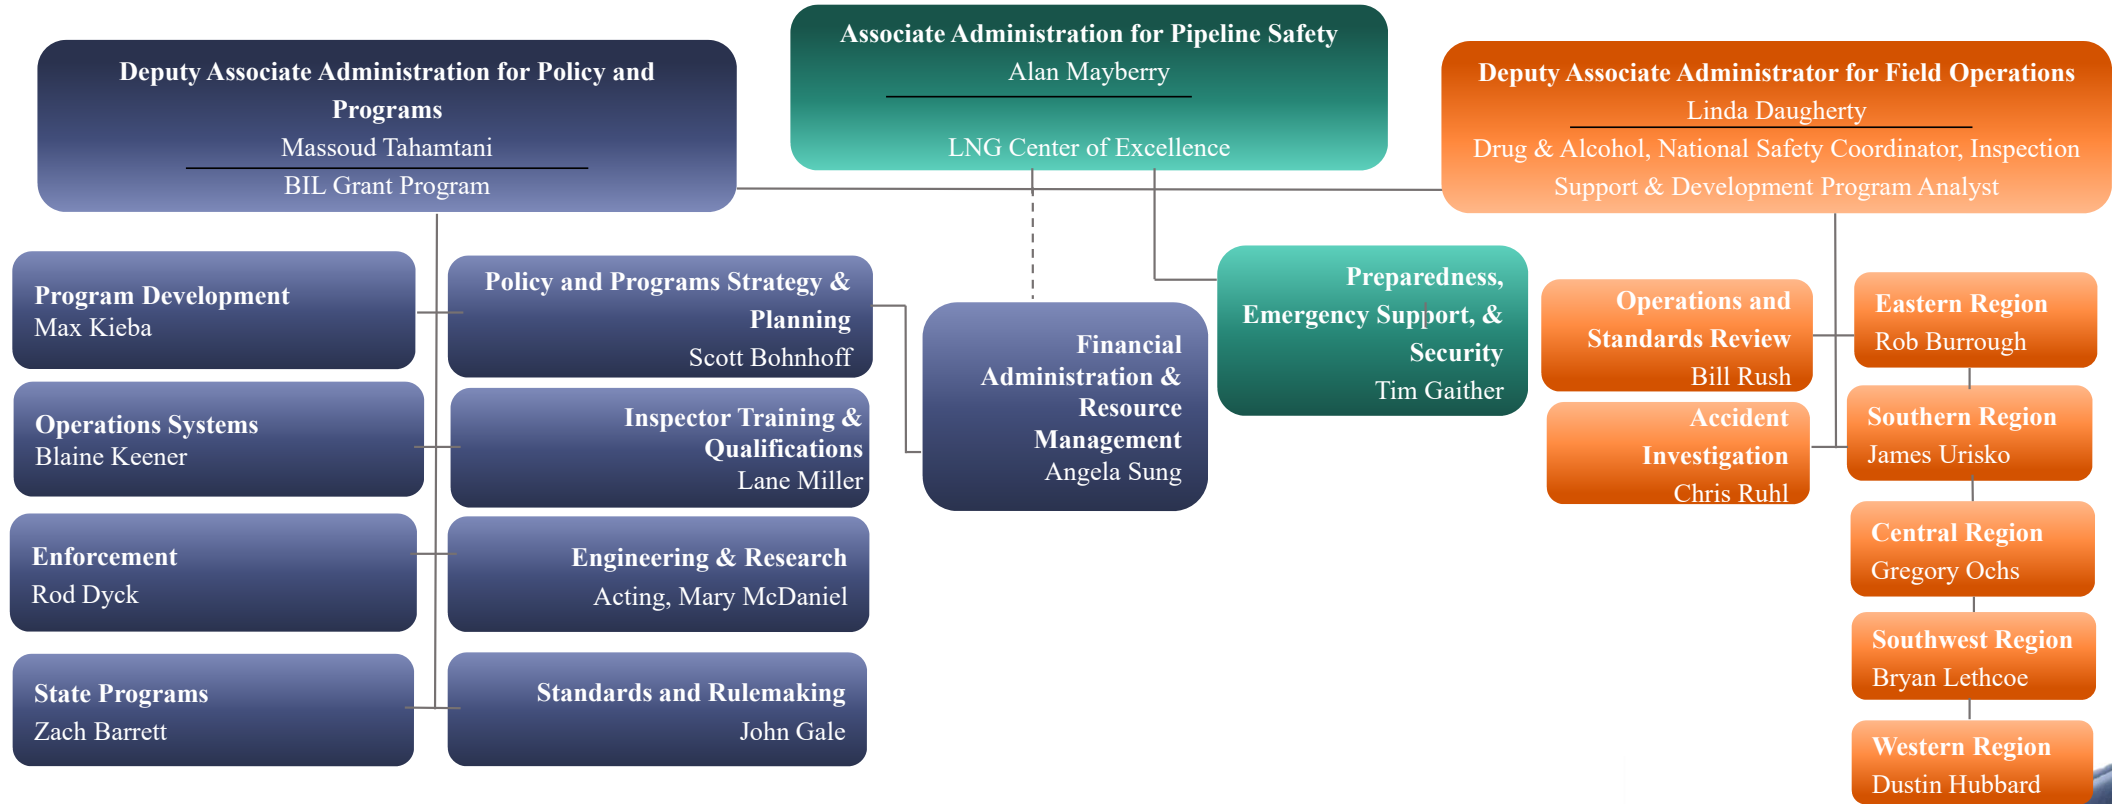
Associate Administration for Pipeline Safety
Alan Mayberry
LNG Center of Excellence

Deputy Associate Administration for Policy and Programs
Massoud Tahamtani
BIL Grant Program

Deputy Associate Administrator for Field Operations
Linda Daugherty
Drug & Alcohol, National Safety Coordinator, Inspection Support & Development Program Analyst

Program Development
Max Kieba

Policy and Programs Strategy & Planning
Scott Bohnhoff

Operations Systems
Blaine Keener

Inspector Training & Qualifications
Lane Miller

Enforcement
Rod Dyck

Engineering & Research
Acting, Mary McDaniel

State Programs
Zach Barrett

Standards and Rulemaking
John Gale

Financial Administration & Resource Management
Angela Sung

Preparedness, Emergency Support, & Security
Tim Gaither

Operations and Standards Review
Bill Rush

Accident Investigation
Chris Ruhl

Eastern Region
Rob Burrough

Southern Region
James Urisko

Central Region
Gregory Ochs

Southwest Region
Bryan Lethcoe

Western Region
Dustin Hubbard